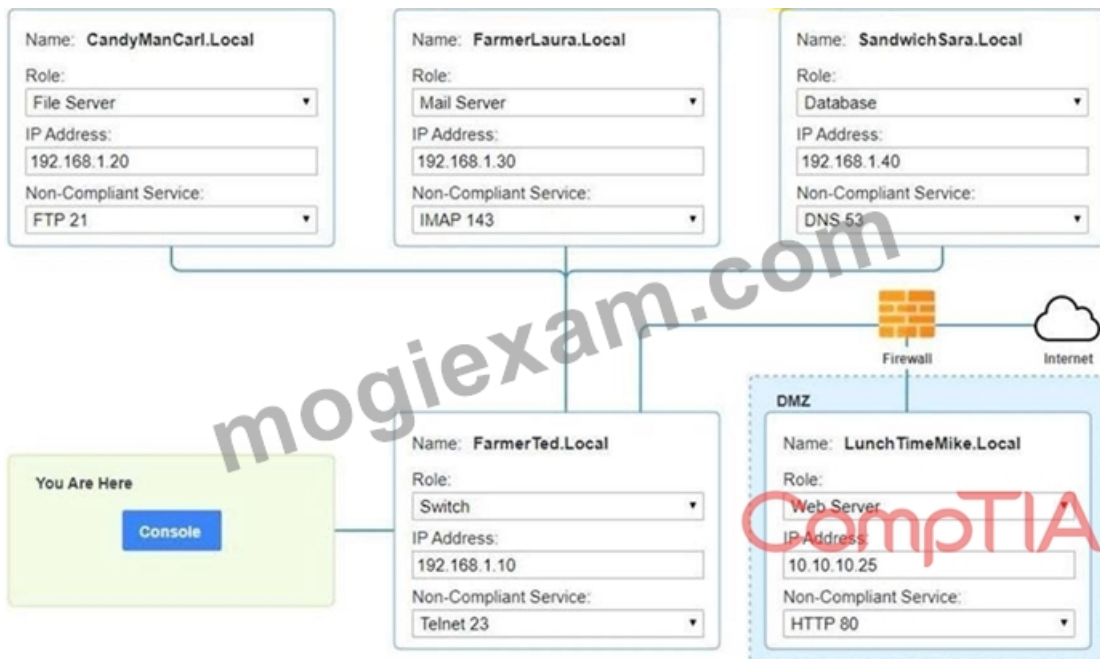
Name: CandyManCarl.Local
Role:
File Server
IP Address:
192.168.1.20
Non-Compliant Service:
FTP 21

Name: FarmerLaura.Local
Role:
Mail Server
IP Address:
192.168.1.30
Non-Compliant Service:
IMAP 143

Name: SandwichSara.Local
Role:
Database
IP Address:
192.168.1.40
Non-Compliant Service:
DNS 53

mogiexam.com

Firewall

Internet

DMZ

You Are Here

Console

Name: FarmerTed.Local
Role:
Switch
IP Address:
192.168.1.10
Non-Compliant Service:
Telnet 23

Name: LunchTimeMike.Local
Role:
Web Server
IP Address:
10.10.10.25
Non-Compliant Service:
HTTP 80

CompTIA